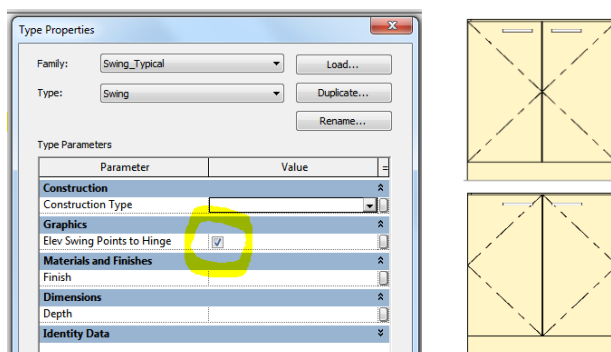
Type Properties

Family: Swing_Typical

Load...

Type: Swing

Duplicate...

Rename...

Type Parameters

| Parameter | Value |
|---|---|
| **Construction** | |
| Construction Type | |
| **Graphics** | |
| Elev Swing Points to Hinge | ☑ |
| **Materials and Finishes** | |
| Finish | |
| **Dimensions** | |
| Depth | |
| **Identity Data** | |